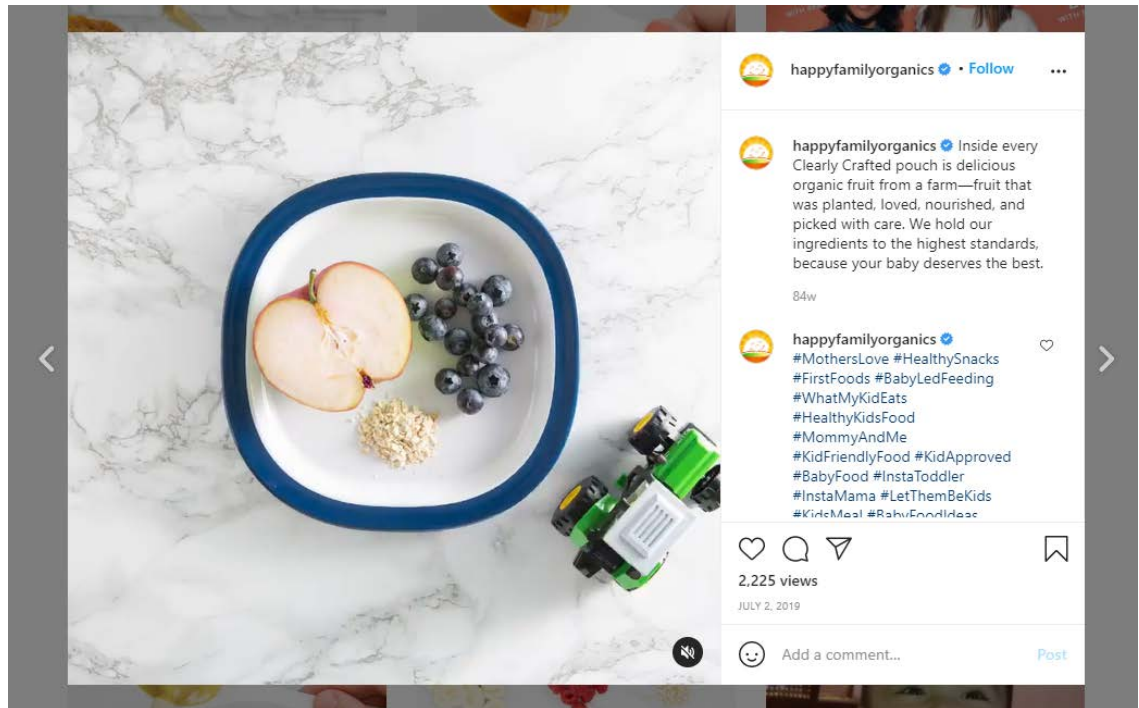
happyfamilyorganics • Follow

happyfamilyorganics Inside every Clearly Crafted pouch is delicious organic fruit from a farm—fruit that was planted, loved, nourished, and picked with care. We hold our ingredients to the highest standards, because your baby deserves the best.

84w

happyfamilyorganics #MothersLove #HealthySnacks #FirstFoods #BabyLedFeeding #WhatMyKidEats #HealthyKidsFood #MommyAndMe #KidFriendlyFood #KidApproved #BabyFood #InstaToddler #InstaMama #LetThemBeKids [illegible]

2,225 views

JULY 2, 2019

Add a comment...

Post